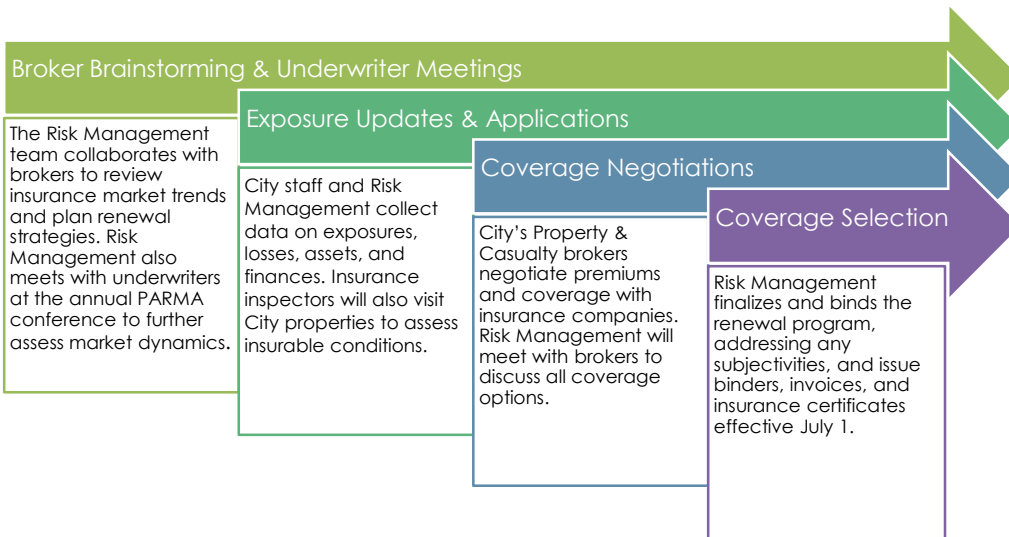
Broker Brainstorming & Underwriter Meetings

The Risk Management team collaborates with brokers to review insurance market trends and plan renewal strategies. Risk Management also meets with underwriters at the annual PARMA conference to further assess market dynamics.

Exposure Updates & Applications

City staff and Risk Management collect data on exposures, losses, assets, and finances. Insurance inspectors will also visit City properties to assess insurable conditions.

Coverage Negotiations

City's Property & Casualty brokers negotiate premiums and coverage with insurance companies. Risk Management will meet with brokers to discuss all coverage options.

Coverage Selection

Risk Management finalizes and binds the renewal program, addressing any subjectivities, and issue binders, invoices, and insurance certificates effective July 1.